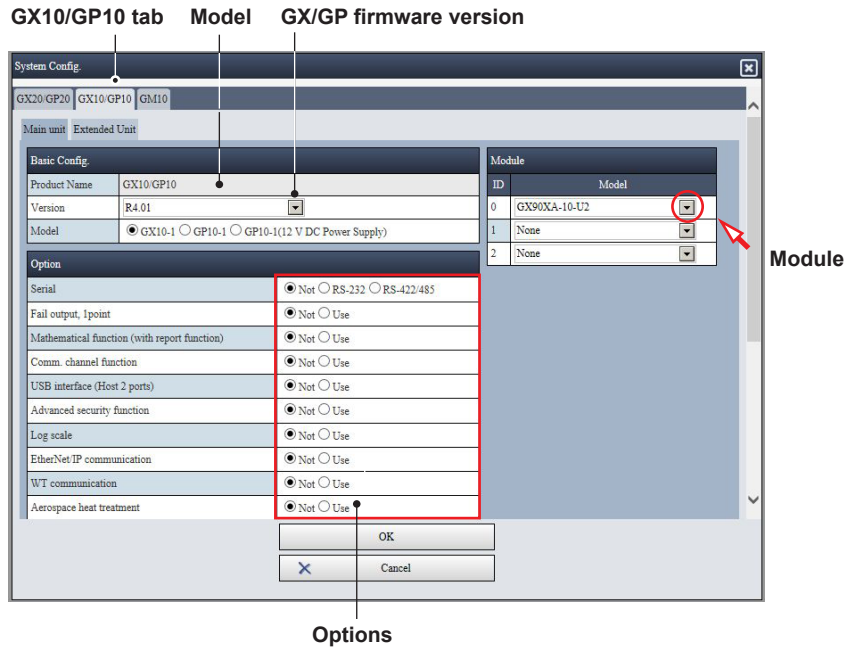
GX10/GP10 tab Model GX/GP firmware version

System Config.

GX20/GP20 GX10/GP10 GM10

Main unit Extended Unit

Basic Config.

| Product Name | GX10/GP10 |
|---|---|
| Version | R4.01 |
| Model | ◉ GX10-1 ○ GP10-1 ○ GP10-1(12 V DC Power Supply) |

Module

| ID | Model |
|---|---|
| 0 | GX90XA-10-U2 |
| 1 | None |
| 2 | None |

Module

Option

| Serial | ◉ Not ○ RS-232 ○ RS-422/485 |
|---|---|
| Fail output, 1point | ◉ Not ○ Use |
| Mathematical function (with report function) | ◉ Not ○ Use |
| Comm. channel function | ◉ Not ○ Use |
| USB interface (Host 2 ports) | ◉ Not ○ Use |
| Advanced security function | ◉ Not ○ Use |
| Log scale | ◉ Not ○ Use |
| EtherNet/IP communication | ◉ Not ○ Use |
| WT communication | ◉ Not ○ Use |
| Aerospace heat treatment | ◉ Not ○ Use |

OK

Cancel

Options